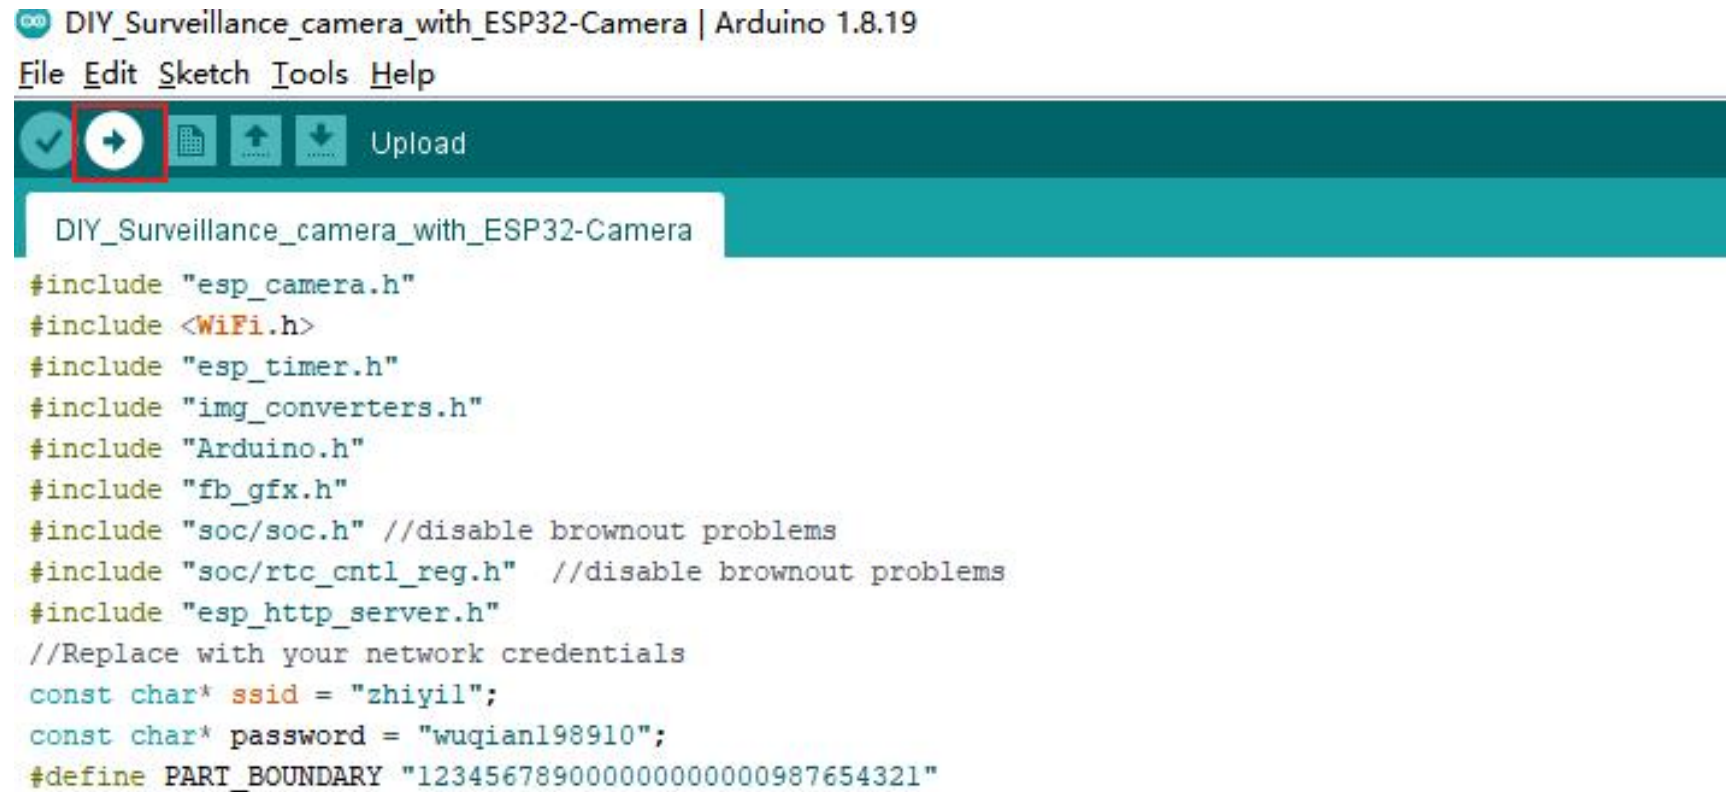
DIY_Surveillance_camera_with_ESP32-Camera | Arduino 1.8.19

File Edit Sketch Tools Help

Upload

DIY_Surveillance_camera_with_ESP32-Camera

#include "esp_camera.h"
#include <WiFi.h>
#include "esp_timer.h"
#include "img_converters.h"
#include "Arduino.h"
#include "fb_gfx.h"
#include "soc/soc.h" //disable brownout problems
#include "soc/rtc_cntl_reg.h"  //disable brownout problems
#include "esp_http_server.h"
//Replace with your network credentials
const char* ssid = "zhiyil";
const char* password = "wuqian198910";
#define PART_BOUNDARY "123456789000000000000987654321"